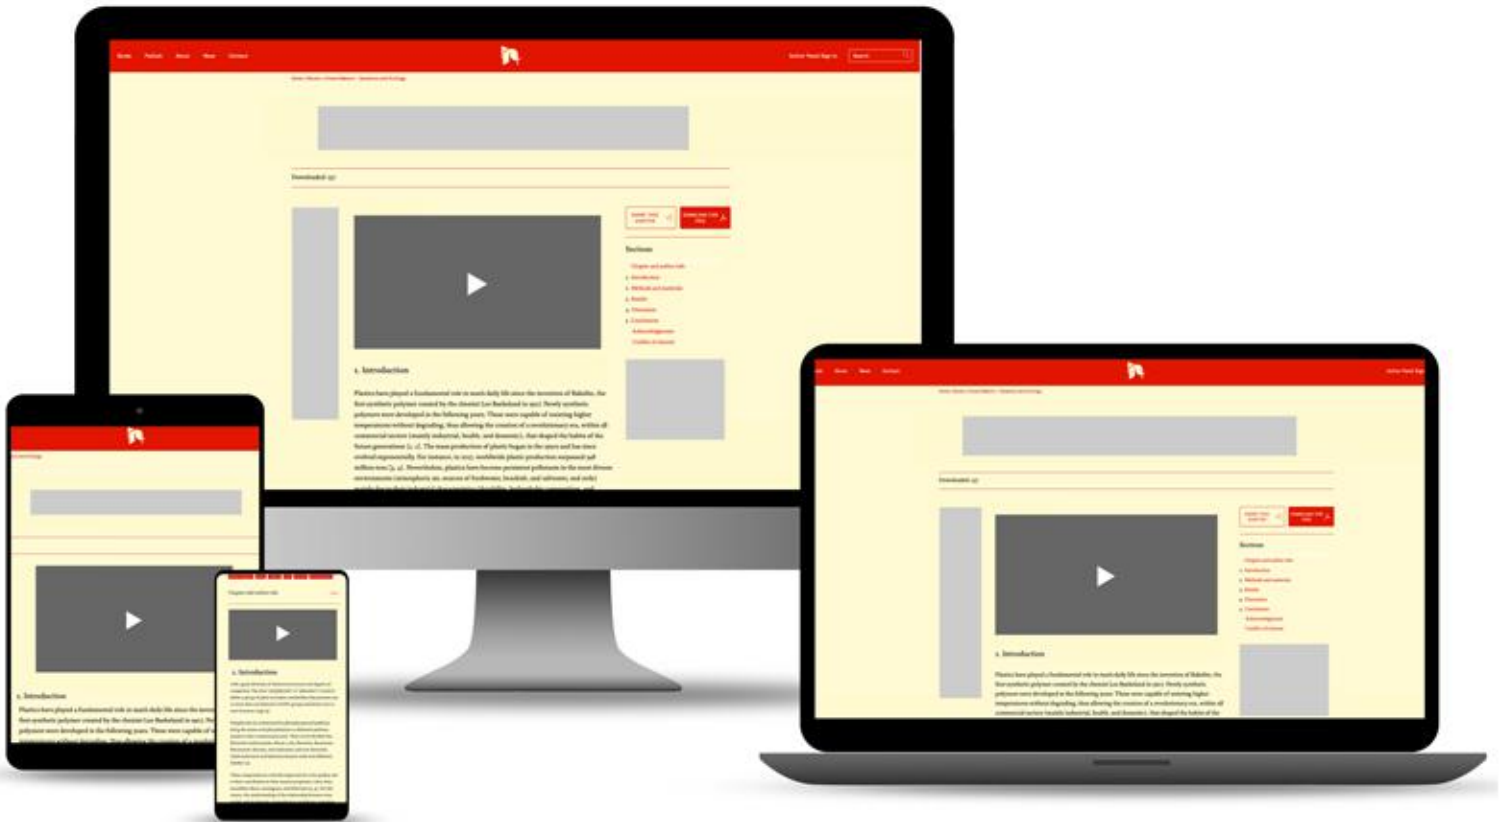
Downloaded: 27

Sections

1. Introduction

Plastics have played a fundamental role in man's daily life since the invention of Bakelite, the first synthetic polymer created by the chemist Leo Baekeland in 1907. Newly synthetic polymers were developed in the following years. These were capable of resisting higher temperatures without degrading, thus allowing the creation of a revolutionary era, within all commercial sectors (mainly industrial, health, and domestic), that shaped the habits of the future generations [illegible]

Downloaded: 27

Sections

1. Introduction

Plastics have played a fundamental role in man's daily life since the invention of Bakelite, the first synthetic polymer created by the chemist Leo Baekeland in 1907. Newly synthetic polymers were developed in the following years. These were capable of resisting higher temperatures without degrading, thus allowing the creation of a revolutionary era, within all commercial sectors (mainly industrial, health, and domestic), that shaped the habits of the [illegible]

1. Introduction

Plastics have played a fundamental role in man's daily life since the invention of Bakelite, the first synthetic polymer created by the chemist Leo Baekeland in 1907. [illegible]

1. Introduction

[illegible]